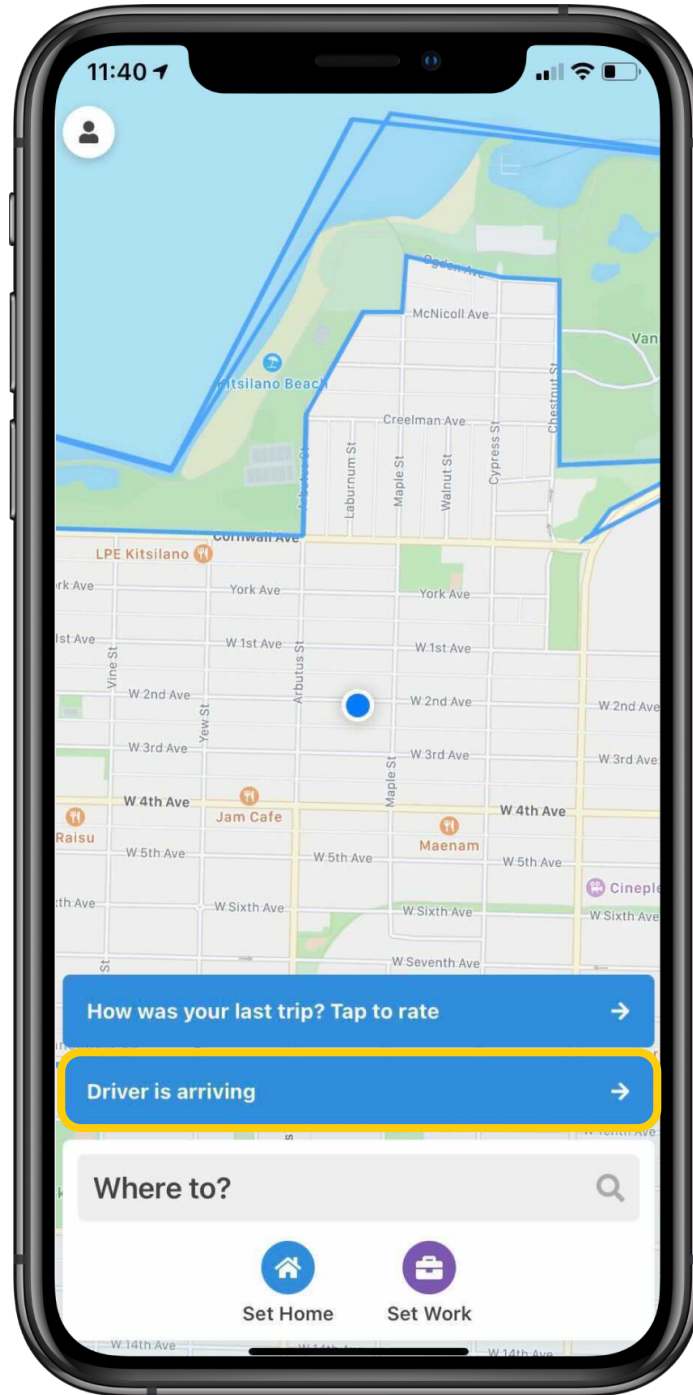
11:40

Ogden Ave
McNicoll Ave
Van
Kitsilano Beach
Creelman Ave
Arbutus St
Laburnum St
Maple St
Walnut St
Cypress St
Chestnut St
Cornwall Ave
LPE Kitsilano
York Ave
York Ave
York Ave
1st Ave
W 1st Ave
W 1st Ave
Vine St
Arbutus St
W 2nd Ave
W 2nd Ave
W 2nd Ave
Yew St
W 3rd Ave
W 3rd Ave
W 3rd Ave
Maple St
W 4th Ave
W 4th Ave
Jam Cafe
Raisu
Maenam
W 5th Ave
W 5th Ave
W 5th Ave
Cineple
th Ave
W Sixth Ave
W Sixth Ave
W Sixth Ave
W Seventh Ave

How was your last trip? Tap to rate →

Driver is arriving →

W 10th Ave

Where to?

Set Home
Set Work

W 14th Ave
W 14th Ave
W 14th Ave